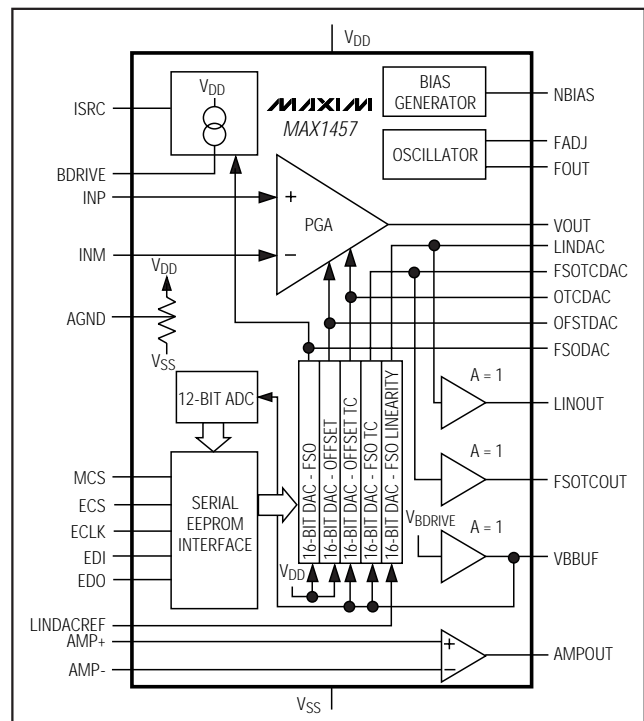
$V_{DD}$

ISRC

$V_{DD}$

BDRIVE

MAXIM

MAX1457

BIAS GENERATOR

NBIAS

OSCILLATOR

FADJ

FOUT

INP

+

PGA

VOUT

INM

−

LINDAC

$V_{DD}$

FSOTCDAC

OTCDAC

AGND

OFSTDAC

$V_{SS}$

FSODAC

12-BIT ADC

16-BIT DAC - FSO

16-BIT DAC - OFFSET

16-BIT DAC - OFFSET TC

16-BIT DAC - FSO TC

16-BIT DAC - FSO LINEARITY

A = 1

LINOUT

A = 1

FSOTCOUT

MCS

ECS

SERIAL EEPROM INTERFACE

ECLK

EDI

EDO

$V_{BDRIVE}$

A = 1

VBBUF

$V_{DD}$

LINDACREF

AMP+

+

AMPOUT

AMP-

−

$V_{SS}$